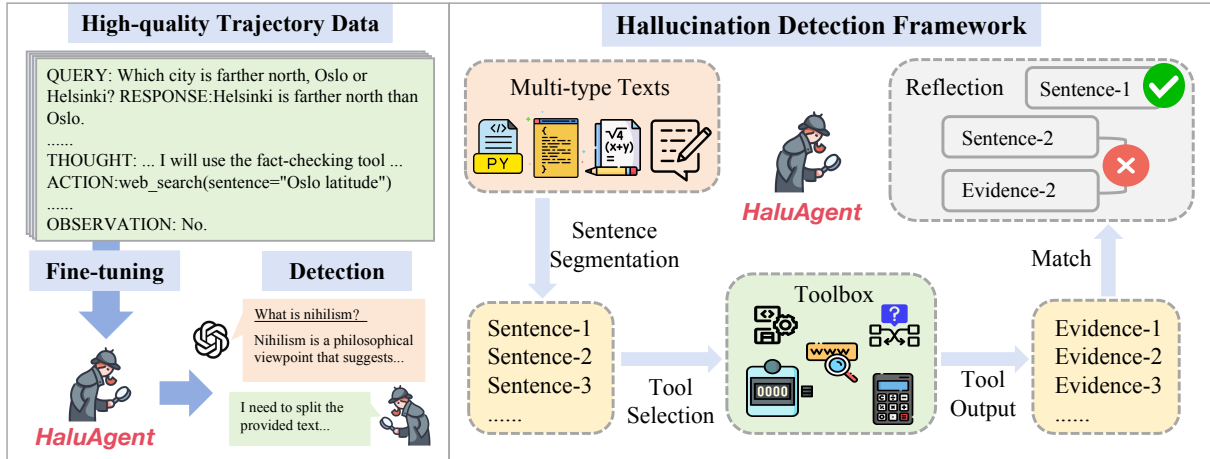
High-quality Trajectory Data

QUERY: Which city is farther north, Oslo or Helsinki? RESPONSE:Helsinki is farther north than Oslo.
......
THOUGHT: ... I will use the fact-checking tool ...
ACTION:web_search(sentence="Oslo latitude")
......
OBSERVATION: No.

Fine-tuning

Detection

What is nihilism?

Nihilism is a philosophical viewpoint that suggests...

I need to split the provided text...

HaluAgent

Hallucination Detection Framework

Multi-type Texts

PY

$\sqrt{4}$ $(x+y)$ =

HaluAgent

Reflection

Sentence-1

Sentence-2

Evidence-2

Sentence Segmentation

Match

Sentence-1
Sentence-2
Sentence-3
......

Toolbox

www

?

0000

Tool Selection

Tool Output

Evidence-1
Evidence-2
Evidence-3
......